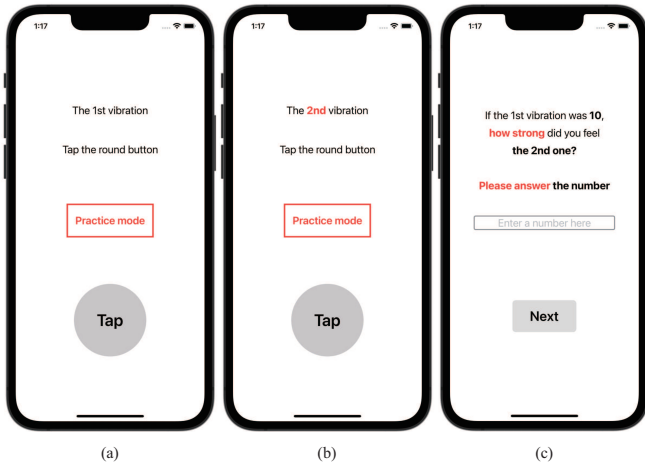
1:17

The 1st vibration

Tap the round button

Practice mode

Tap

(a)

1:17

The 2nd vibration

Tap the round button

Practice mode

Tap

(b)

1:17

If the 1st vibration was 10, how strong did you feel the 2nd one?

Please answer the number

Enter a number here

Next

(c)